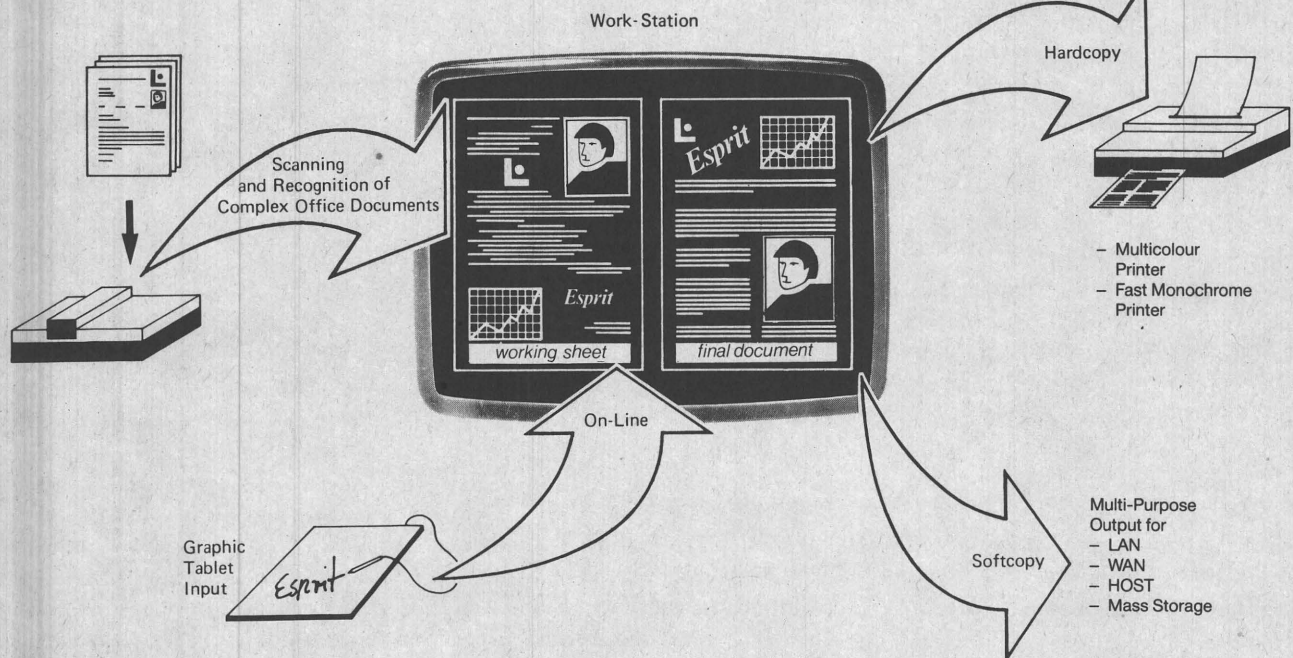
Work-Station

Hardcopy

Scanning and Recognition of Complex Office Documents

Esprit

Esprit

working sheet

final document

– Multicolour Printer
– Fast Monochrome Printer

On-Line

Graphic Tablet Input

Esprit

Softcopy

Multi-Purpose Output for
– LAN
– WAN
– HOST
– Mass Storage